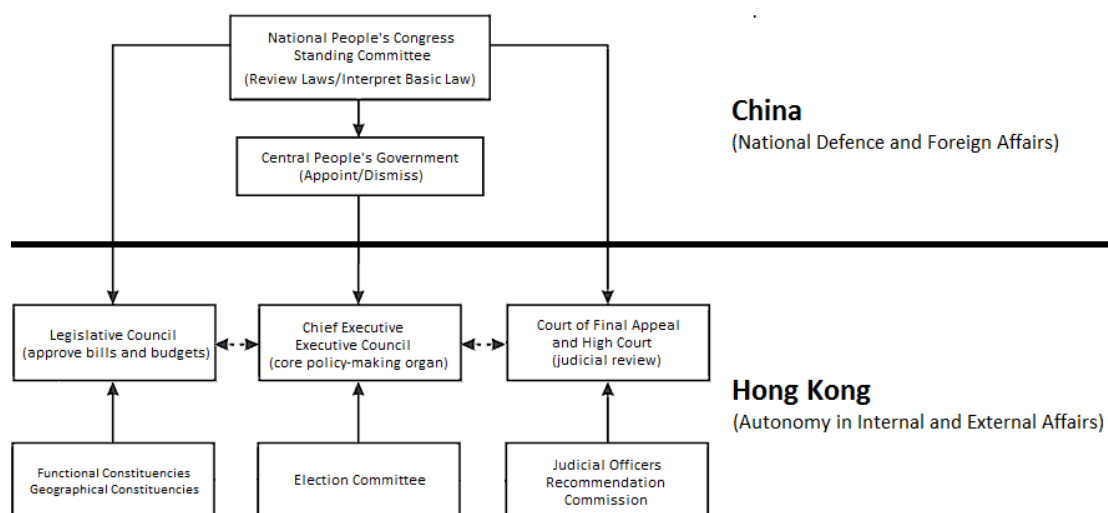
National People's Congress Standing Committee
(Review Laws/Interpret Basic Law)

Central People's Government
(Appoint/Dismiss)

China
(National Defence and Foreign Affairs)

Legislative Council
(approve bills and budgets)

Chief Executive
Executive Council
(core policy-making organ)

Court of Final Appeal and High Court
(judicial review)

Hong Kong
(Autonomy in Internal and External Affairs)

Functional Constituencies
Geographical Constituencies

Election Committee

Judicial Officers Recommendation Commission